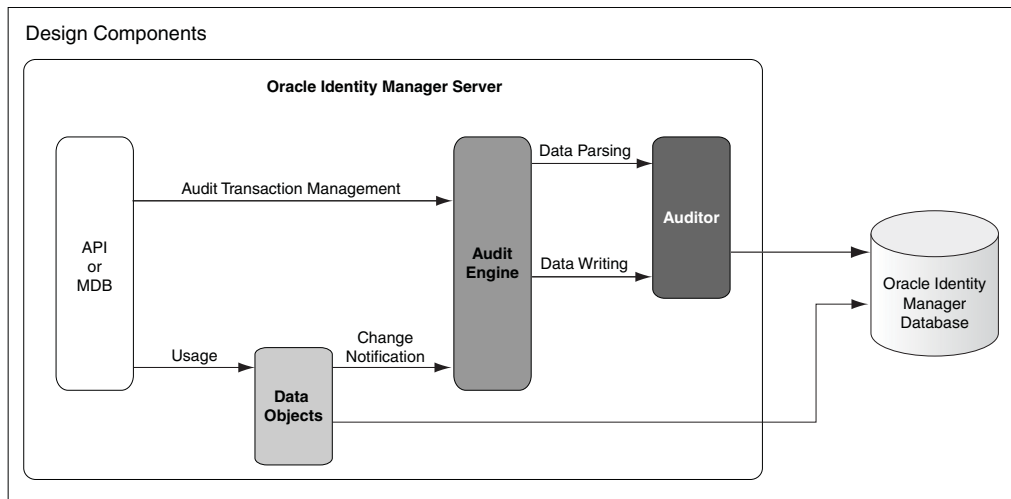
Design Components

Oracle Identity Manager Server

API
or
MDB

Audit Transaction Management

Usage

Data
Objects

Change
Notification

Audit
Engine

Data Parsing

Data Writing

Auditor

Oracle Identity
Manager
Database